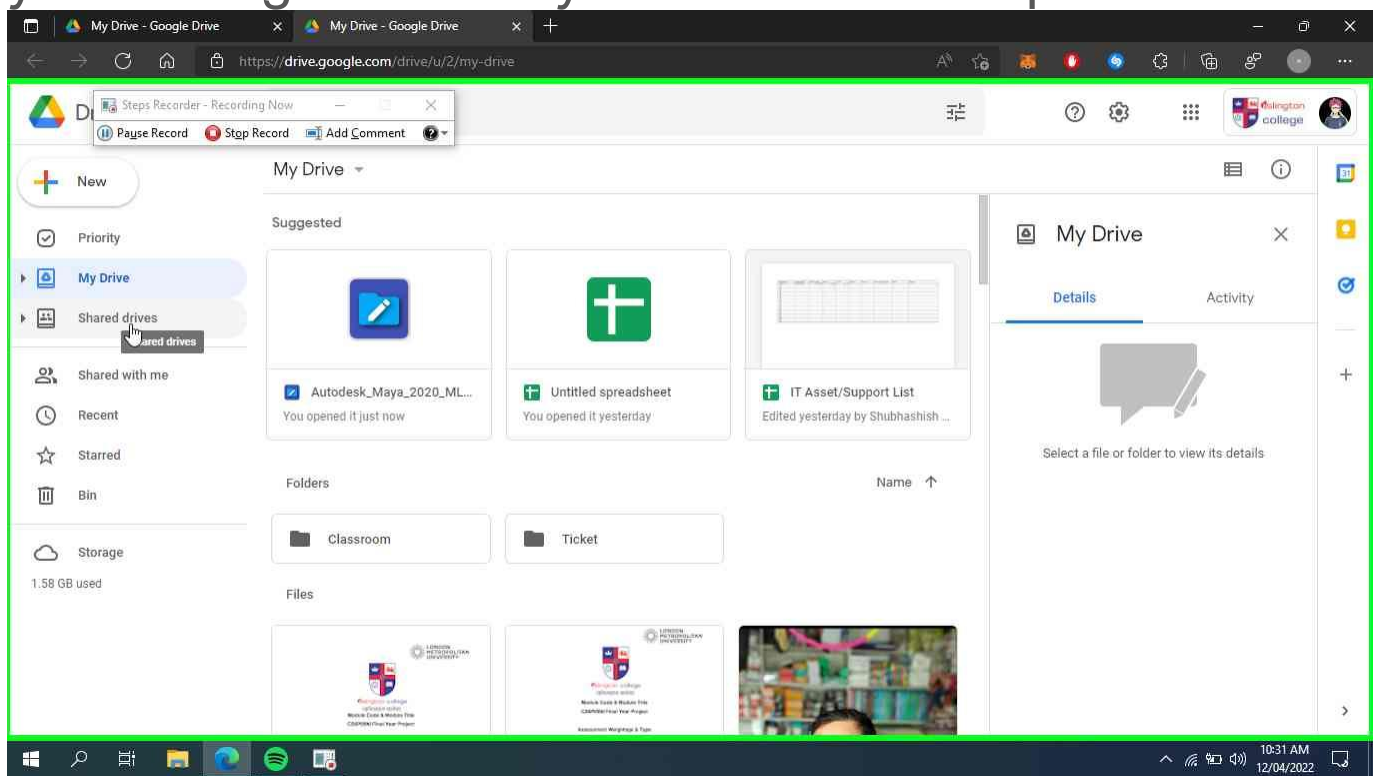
My Drive - Google Drive
My Drive - Google Drive
https://drive.google.com/drive/u/2/my-drive

Steps Recorder - Recording Now
Pause Record
Stop Record
Add Comment

islington college

New
Priority
My Drive
Shared drives
Shared drives
Shared with me
Recent
Starred
Bin
Storage
1.58 GB used

My Drive
Suggested
Autodesk_Maya_2020_ML...
You opened it just now
Untitled spreadsheet
You opened it yesterday
IT Asset/Support List
Edited yesterday by Shubhashish ...
Folders
Name
Classroom
Ticket
Files

My Drive
Details
Activity
Select a file or folder to view its details

10:31 AM
12/04/2022